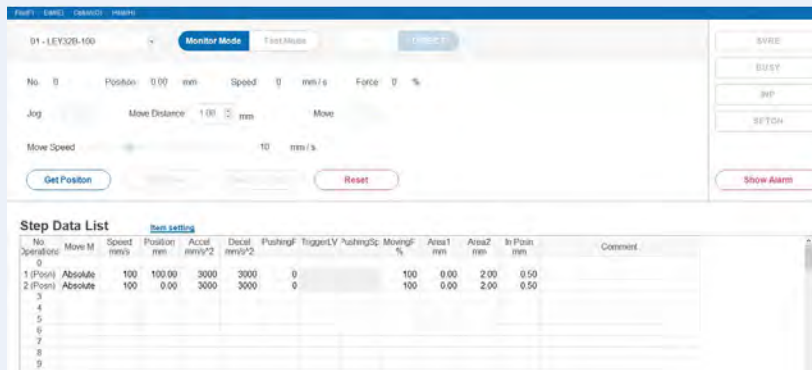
File(F) Edit(E) Option(O) Help(H)

01 - LEY32B-100

Monitor Mode

Test Mode

CONNECT

SVRE

BUSY

INP

SETON

No. 0 Position 0.00 mm Speed 0 mm / s Force 0 %

Jog Move Distance 1.00 mm Move

Move Speed 10 mm / s

Get Positon

Reset

Show Alarm

Step Data List

Item setting

| No. Operation | Move M | Speed mm/s | Position mm | Accel mm/s^2 | Decel mm/s^2 | PushingF | TriggerLV | PushingSp | MovingF % | Area1 mm | Area2 mm | In Posn mm | Comment |
|---|---|---|---|---|---|---|---|---|---|---|---|---|---|
| 0 | | | | | | | | | | | | | |
| 1 (Posn) | Absolute | 100 | 100.00 | 3000 | 3000 | 0 | | | 100 | 0.00 | 2.00 | 0.50 | |
| 2 (Posn) | Absolute | 100 | 0.00 | 3000 | 3000 | 0 | | | 100 | 0.00 | 2.00 | 0.50 | |
| 3 | | | | | | | | | | | | | |
| 4 | | | | | | | | | | | | | |
| 5 | | | | | | | | | | | | | |
| 6 | | | | | | | | | | | | | |
| 7 | | | | | | | | | | | | | |
| 8 | | | | | | | | | | | | | |
| 9 | | | | | | | | | | | | | |